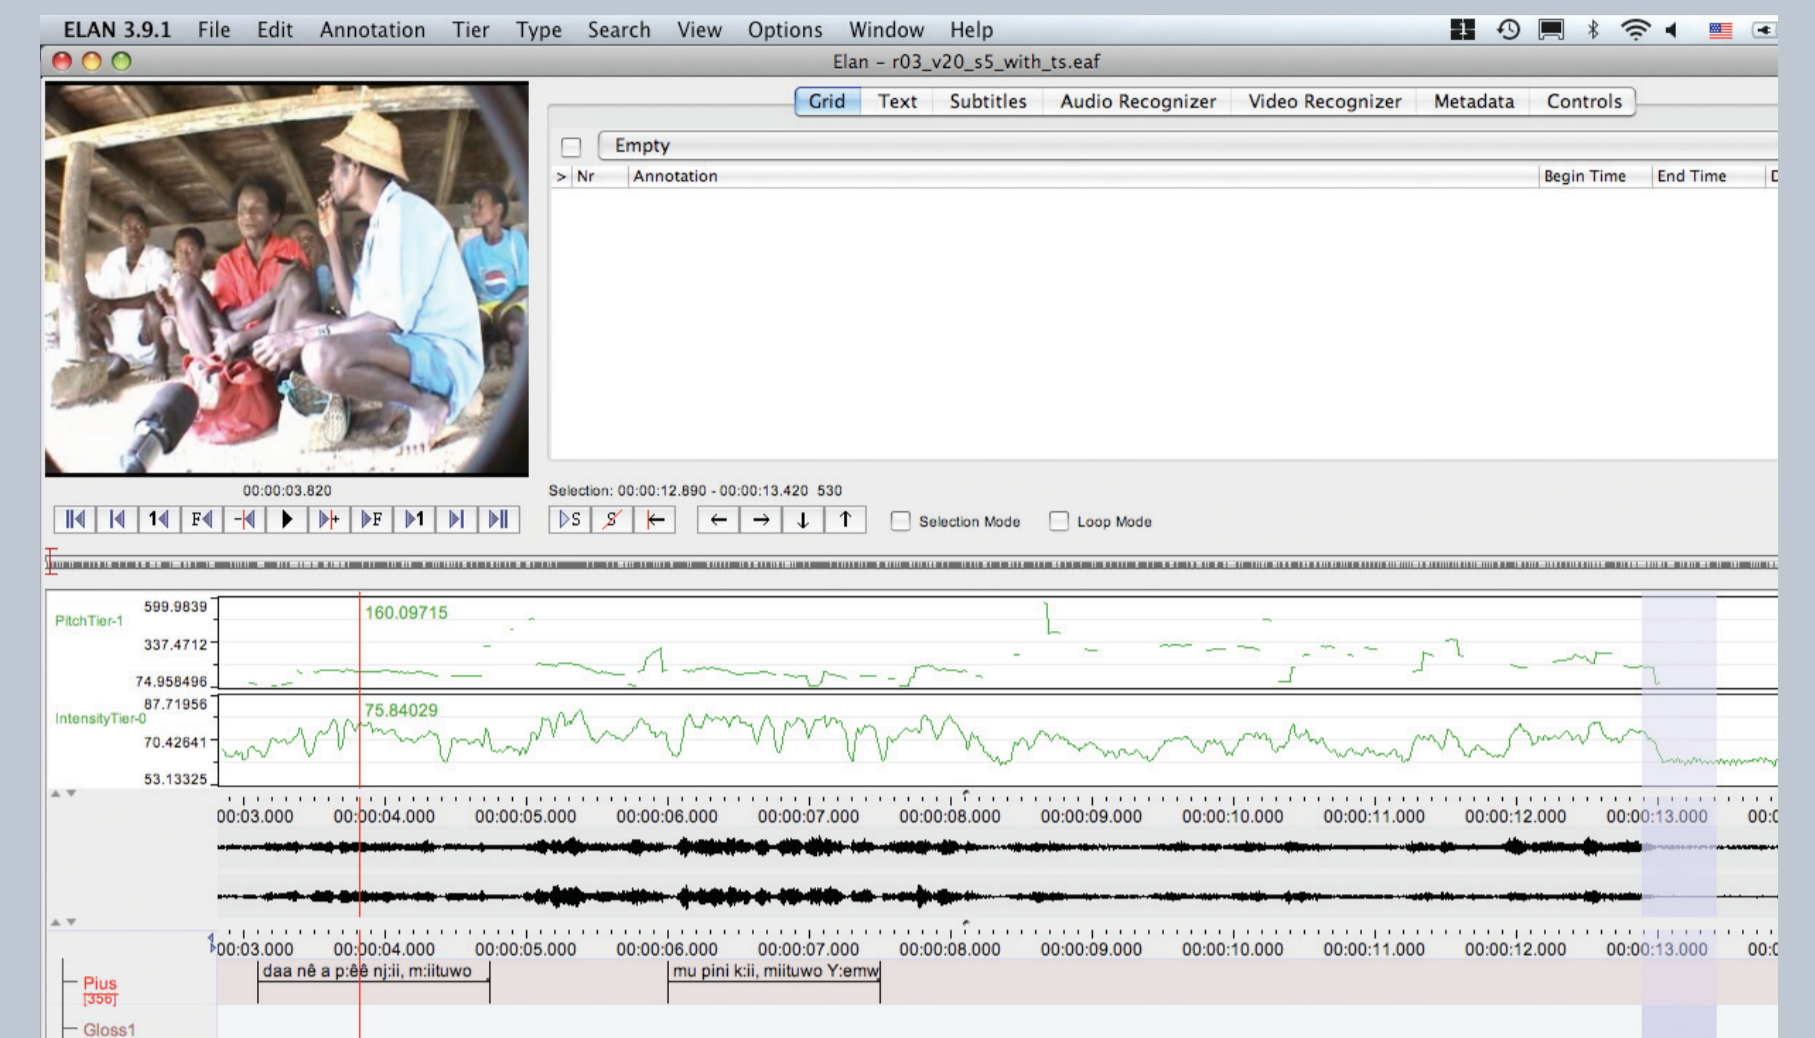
ELAN 3.9.1 File Edit Annotation Tier Type Search View Options Window Help

Elan – r03_v20_s5_with_ts.eaf

Grid Text Subtitles Audio Recognizer Video Recognizer Metadata Controls

Empty

| > | Nr | Annotation | Begin Time | End Time | D |
|---|---|---|---|---|---|

00:00:03.820

Selection: 00:00:12.890 - 00:00:13.420 530

Selection Mode

Loop Mode

PitchTier-1
599.9839
337.4712
74.958496
160.09715

IntensityTier-0
87.71956
70.42641
53.13325
75.84029

00:00:03.000 00:00:04.000 00:00:05.000 00:00:06.000 00:00:07.000 00:00:08.000 00:00:09.000 00:00:10.000 00:00:11.000 00:00:12.000 00:00:13.000 00:0

00:00:03.000 00:00:04.000 00:00:05.000 00:00:06.000 00:00:07.000 00:00:08.000 00:00:09.000 00:00:10.000 00:00:11.000 00:00:12.000 00:00:13.000 00:0

Pius
[356]

daa nê a p:êê nj:ii, m:iituwo

mu pini k:ii, miituwo Y:emw

Gloss1